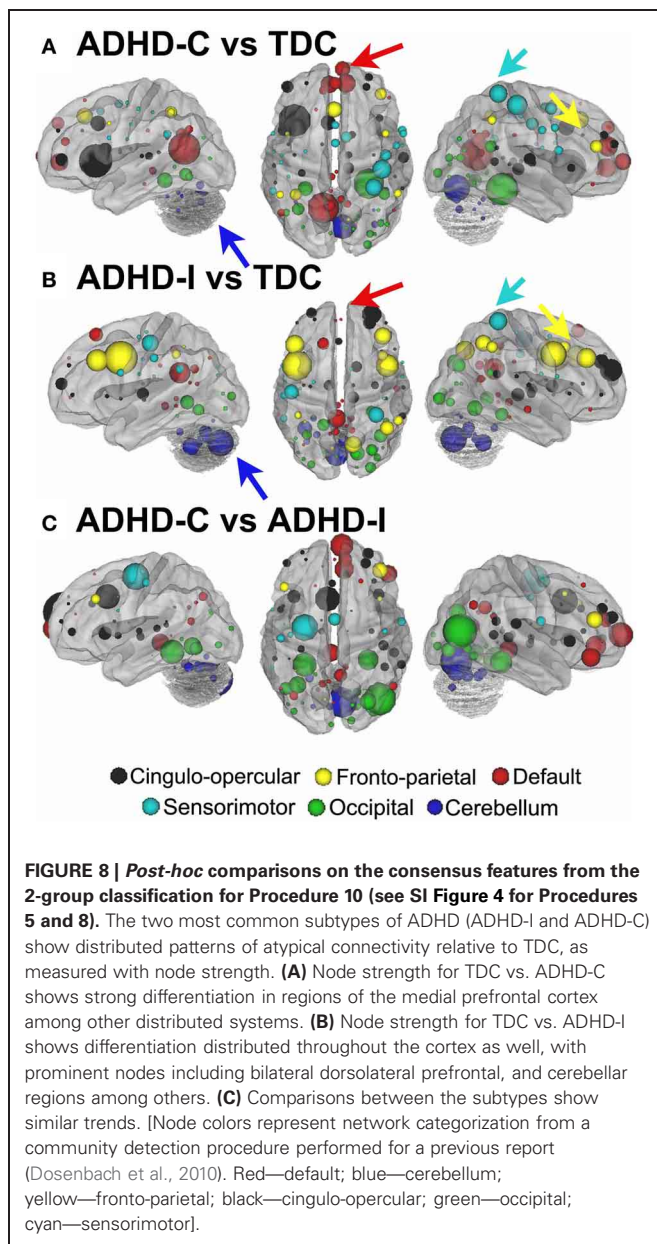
A ADHD-C vs TDC

B ADHD-I vs TDC

C ADHD-C vs ADHD-I

Cingulo-opercular Fronto-parietal Default
Sensorimotor Occipital Cerebellum

**FIGURE 8 | *Post-hoc* comparisons on the consensus features from the 2-group classification for Procedure 10 (see SI Figure 4 for Procedures 5 and 8).** The two most common subtypes of ADHD (ADHD-I and ADHD-C) show distributed patterns of atypical connectivity relative to TDC, as measured with node strength. **(A)** Node strength for TDC vs. ADHD-C shows strong differentiation in regions of the medial prefrontal cortex among other distributed systems. **(B)** Node strength for TDC vs. ADHD-I shows differentiation distributed throughout the cortex as well, with prominent nodes including bilateral dorsolateral prefrontal, and cerebellar regions among others. **(C)** Comparisons between the subtypes show similar trends. [Node colors represent network categorization from a community detection procedure performed for a previous report (Dosenbach et al., 2010). Red—default; blue—cerebellum; yellow—fronto-parietal; black—cingulo-opercular; green—occipital; cyan—sensorimotor].